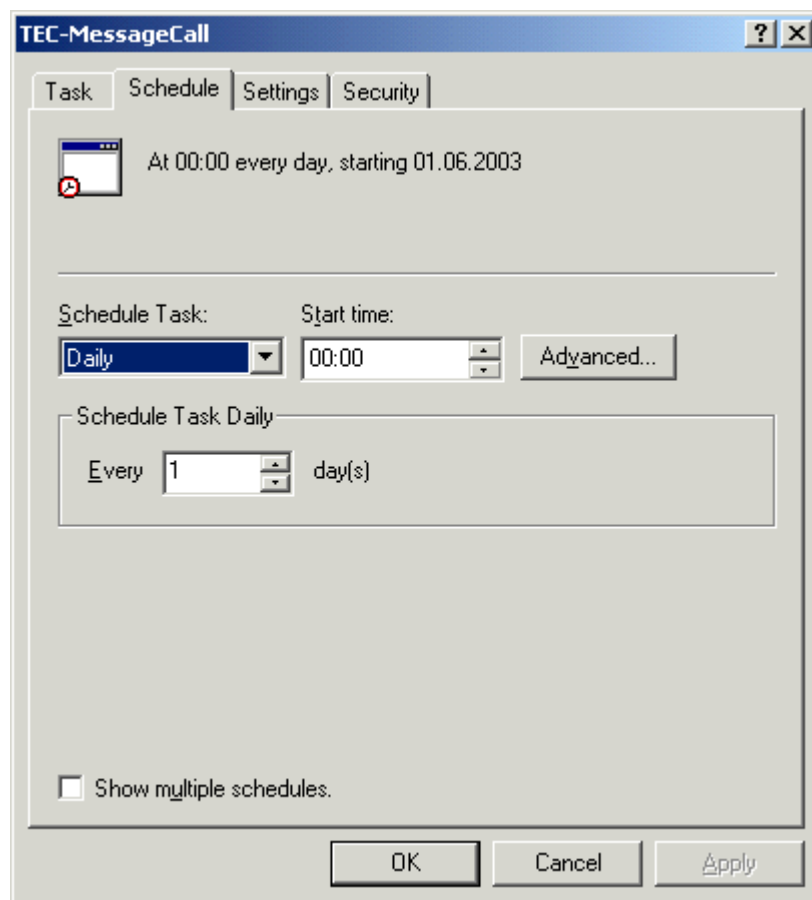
TEC-MessageCall

? X

Task | Schedule | Settings | Security

At 00:00 every day, starting 01.06.2003

Schedule Task: Daily

Start time: 00:00

Advanced...

Schedule Task Daily

Every 1 day(s)

Show multiple schedules.

OK | Cancel | Apply